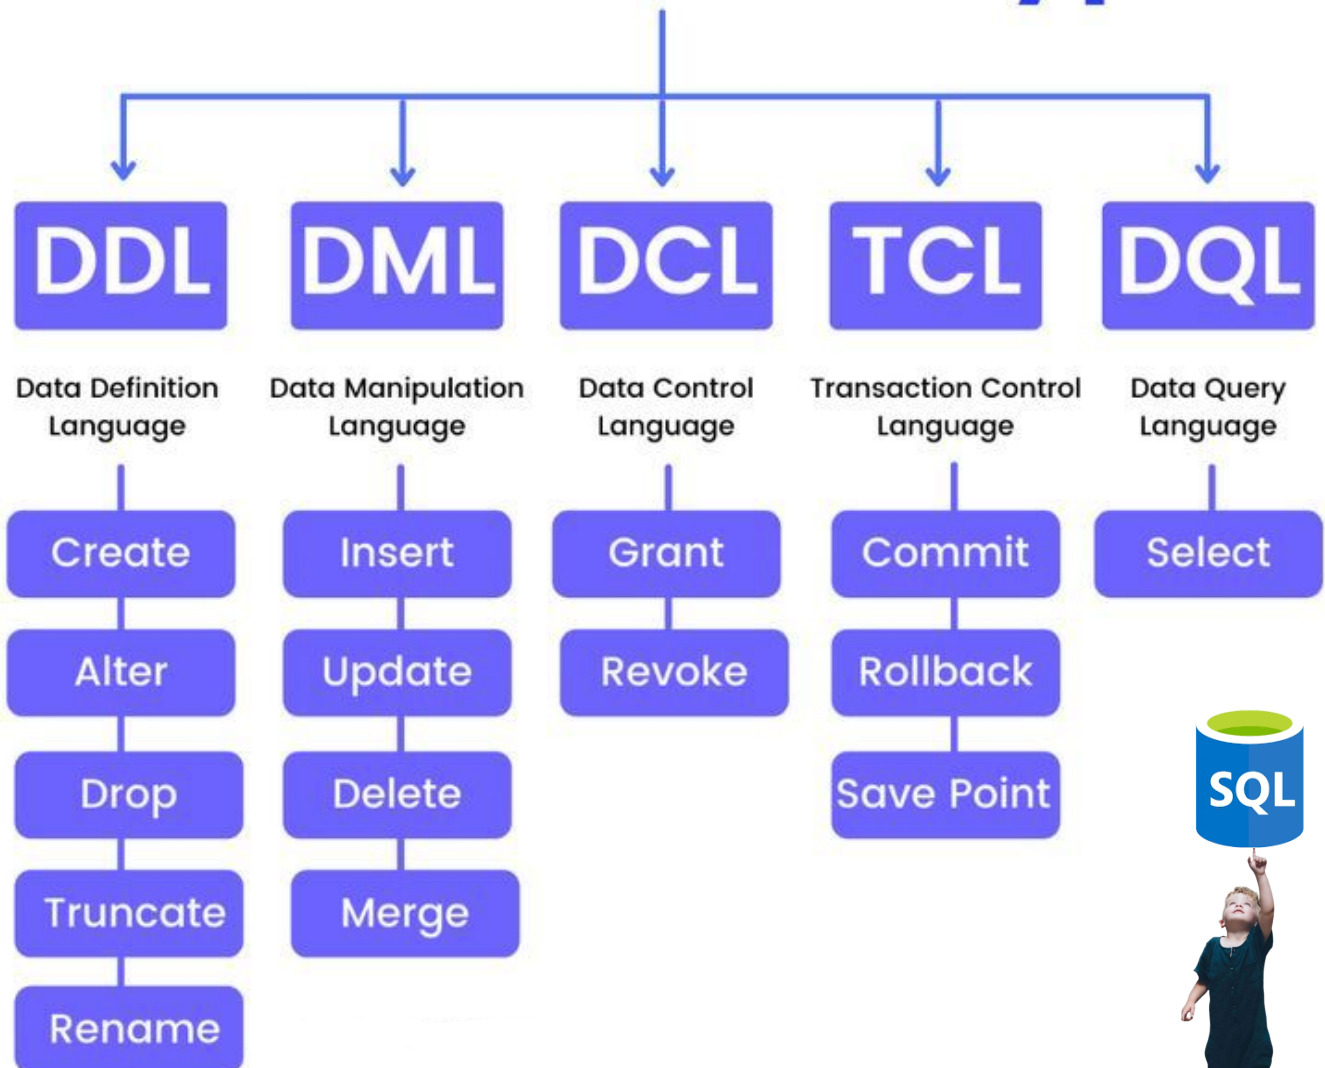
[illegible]

DDL
Data Definition Language
Create
Alter
Drop
Truncate
Rename

DML
Data Manipulation Language
Insert
Update
Delete
Merge

DCL
Data Control Language
Grant
Revoke

TCL
Transaction Control Language
Commit
Rollback
Save Point

DQL
Data Query Language
Select

SQL